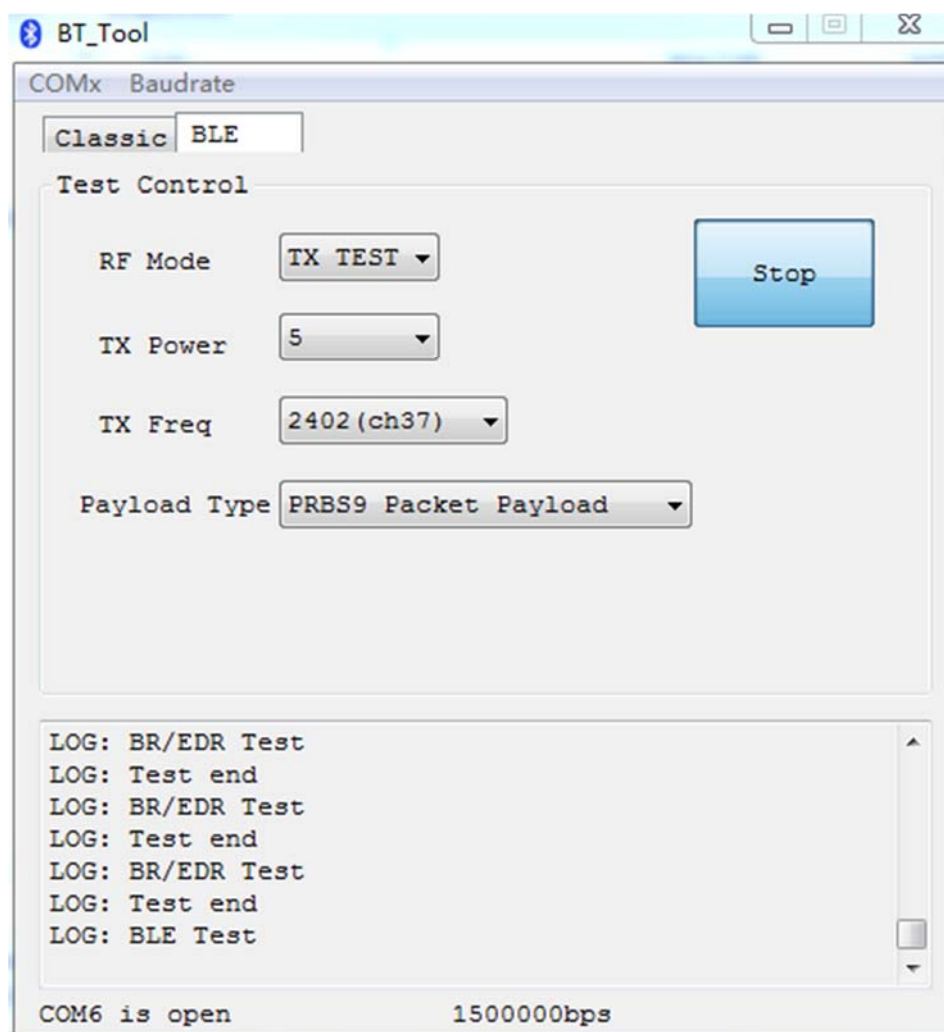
BT_Tool

COMx Baudrate

Classic BLE

Test Control

RF Mode TX TEST

TX Power 5

TX Freq 2402(ch37)

Payload Type PRBS9 Packet Payload

Stop

LOG: BR/EDR Test
LOG: Test end
LOG: BR/EDR Test
LOG: Test end
LOG: BR/EDR Test
LOG: Test end
LOG: BLE Test

COM6 is open 1500000bps